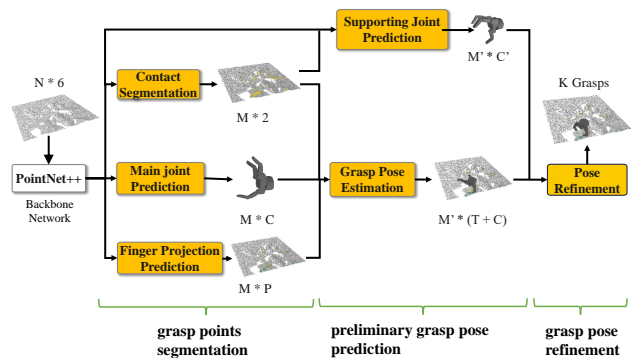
N * 6

PointNet++

Backbone Network

Contact Segmentation

M * 2

Main joint Prediction

M * C

Finger Projection Prediction

M * P

Supporting Joint Prediction

M' * C'

Grasp Pose Estimation

M' * (T + C)

K Grasps

Pose Refinement

grasp points segmentation

preliminary grasp pose prediction

grasp pose refinement